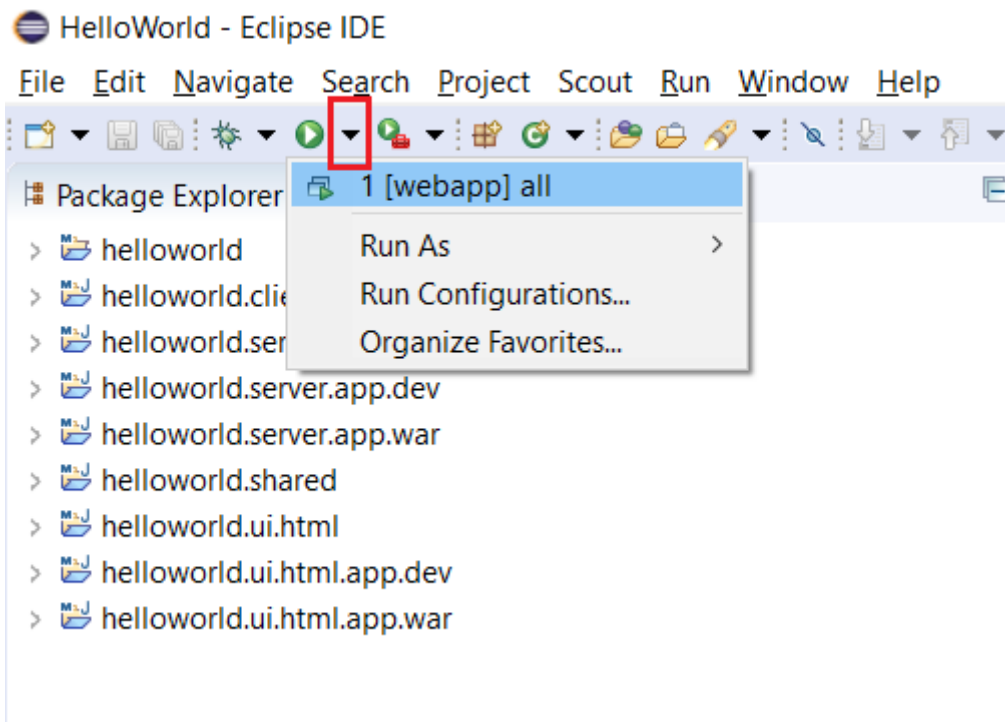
HelloWorld - Eclipse IDE

File Edit Navigate Search Project Scout Run Window Help

Package Explorer

1 [webapp] all

Run As

Run Configurations...

Organize Favorites...

helloworld

helloworld.clie

helloworld.ser

helloworld.server.app.dev

helloworld.server.app.war

helloworld.shared

helloworld.ui.html

helloworld.ui.html.app.dev

helloworld.ui.html.app.war